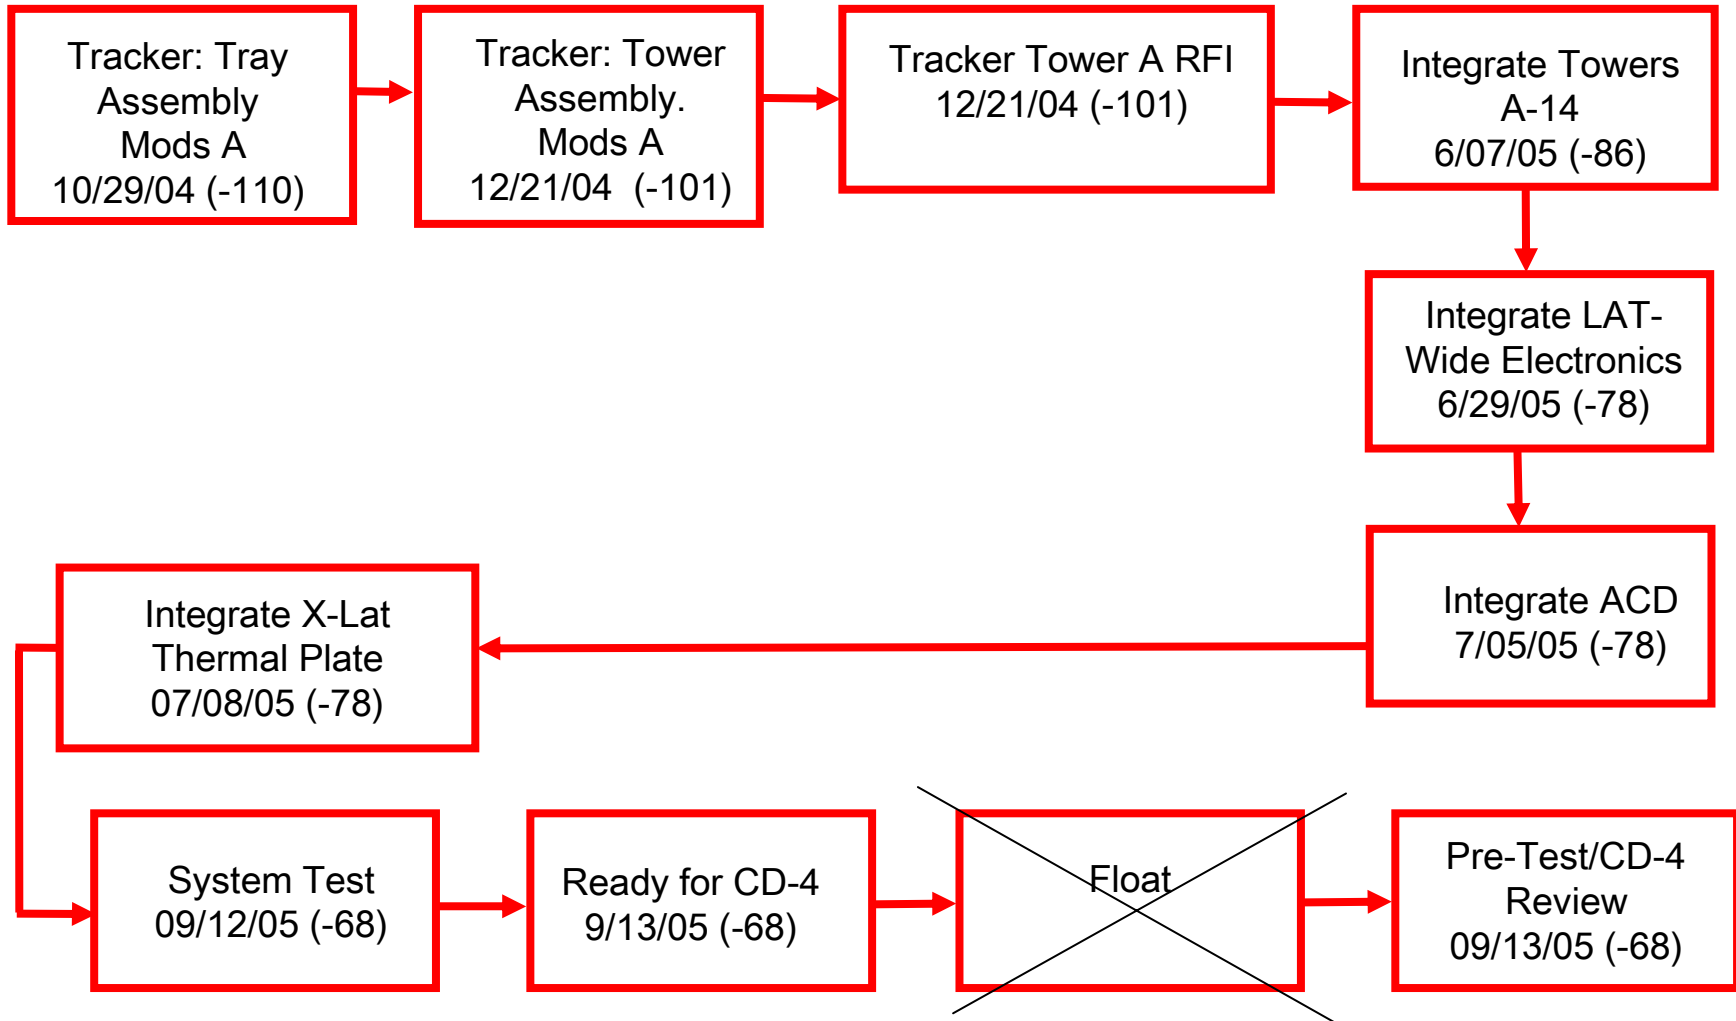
Tracker: Tray Assembly Mods A 10/29/04 (-110)

Tracker: Tower Assembly. Mods A 12/21/04 (-101)

Tracker Tower A RFI 12/21/04 (-101)

Integrate Towers A-14 6/07/05 (-86)

Integrate LAT-Wide Electronics 6/29/05 (-78)

Integrate ACD 7/05/05 (-78)

Integrate X-Lat Thermal Plate 07/08/05 (-78)

System Test 09/12/05 (-68)

Ready for CD-4 9/13/05 (-68)

Float

Pre-Test/CD-4 Review 09/13/05 (-68)